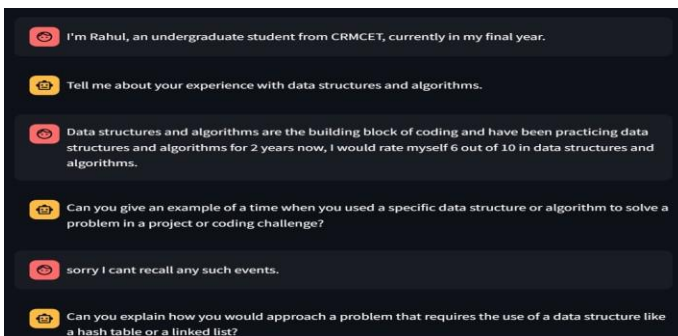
I'm Rahul, an undergraduate student from CRMCET, currently in my final year.

Tell me about your experience with data structures and algorithms.

Data structures and algorithms are the building block of coding and have been practicing data structures and algorithms for 2 years now, I would rate myself 6 out of 10 in data structures and algorithms.

Can you give an example of a time when you used a specific data structure or algorithm to solve a problem in a project or coding challenge?

sorry I cant recall any such events.

Can you explain how you would approach a problem that requires the use of a data structure like a hash table or a linked list?